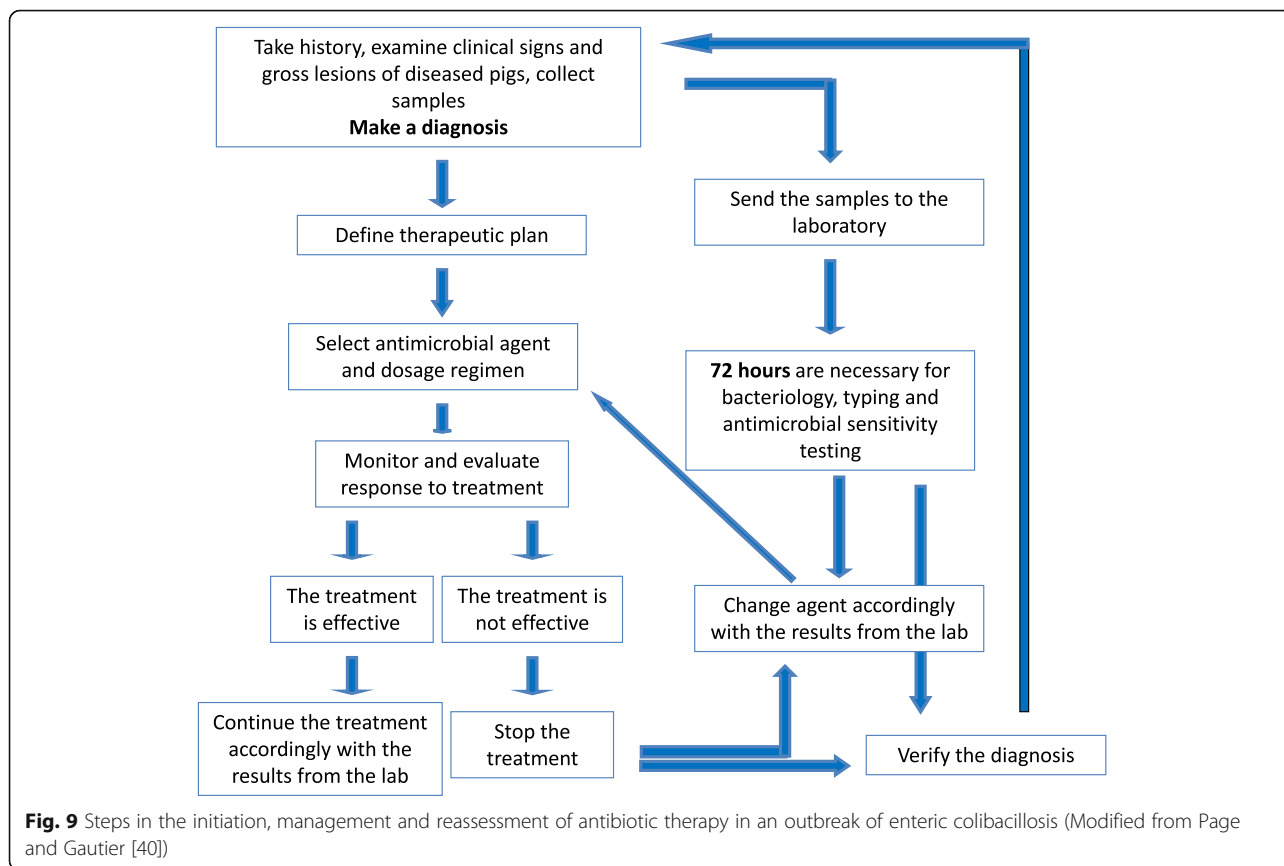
Take history, examine clinical signs and gross lesions of diseased pigs, collect samples
**Make a diagnosis**

Define therapeutic plan

Select antimicrobial agent and dosage regimen

Monitor and evaluate response to treatment

The treatment is effective

The treatment is not effective

Continue the treatment accordingly with the results from the lab

Stop the treatment

Send the samples to the laboratory

**72 hours** are necessary for bacteriology, typing and antimicrobial sensitivity testing

Change agent accordingly with the results from the lab

Verify the diagnosis

**Fig. 9** Steps in the initiation, management and reassessment of antibiotic therapy in an outbreak of enteric colibacillosis (Modified from Page and Gautier [40])